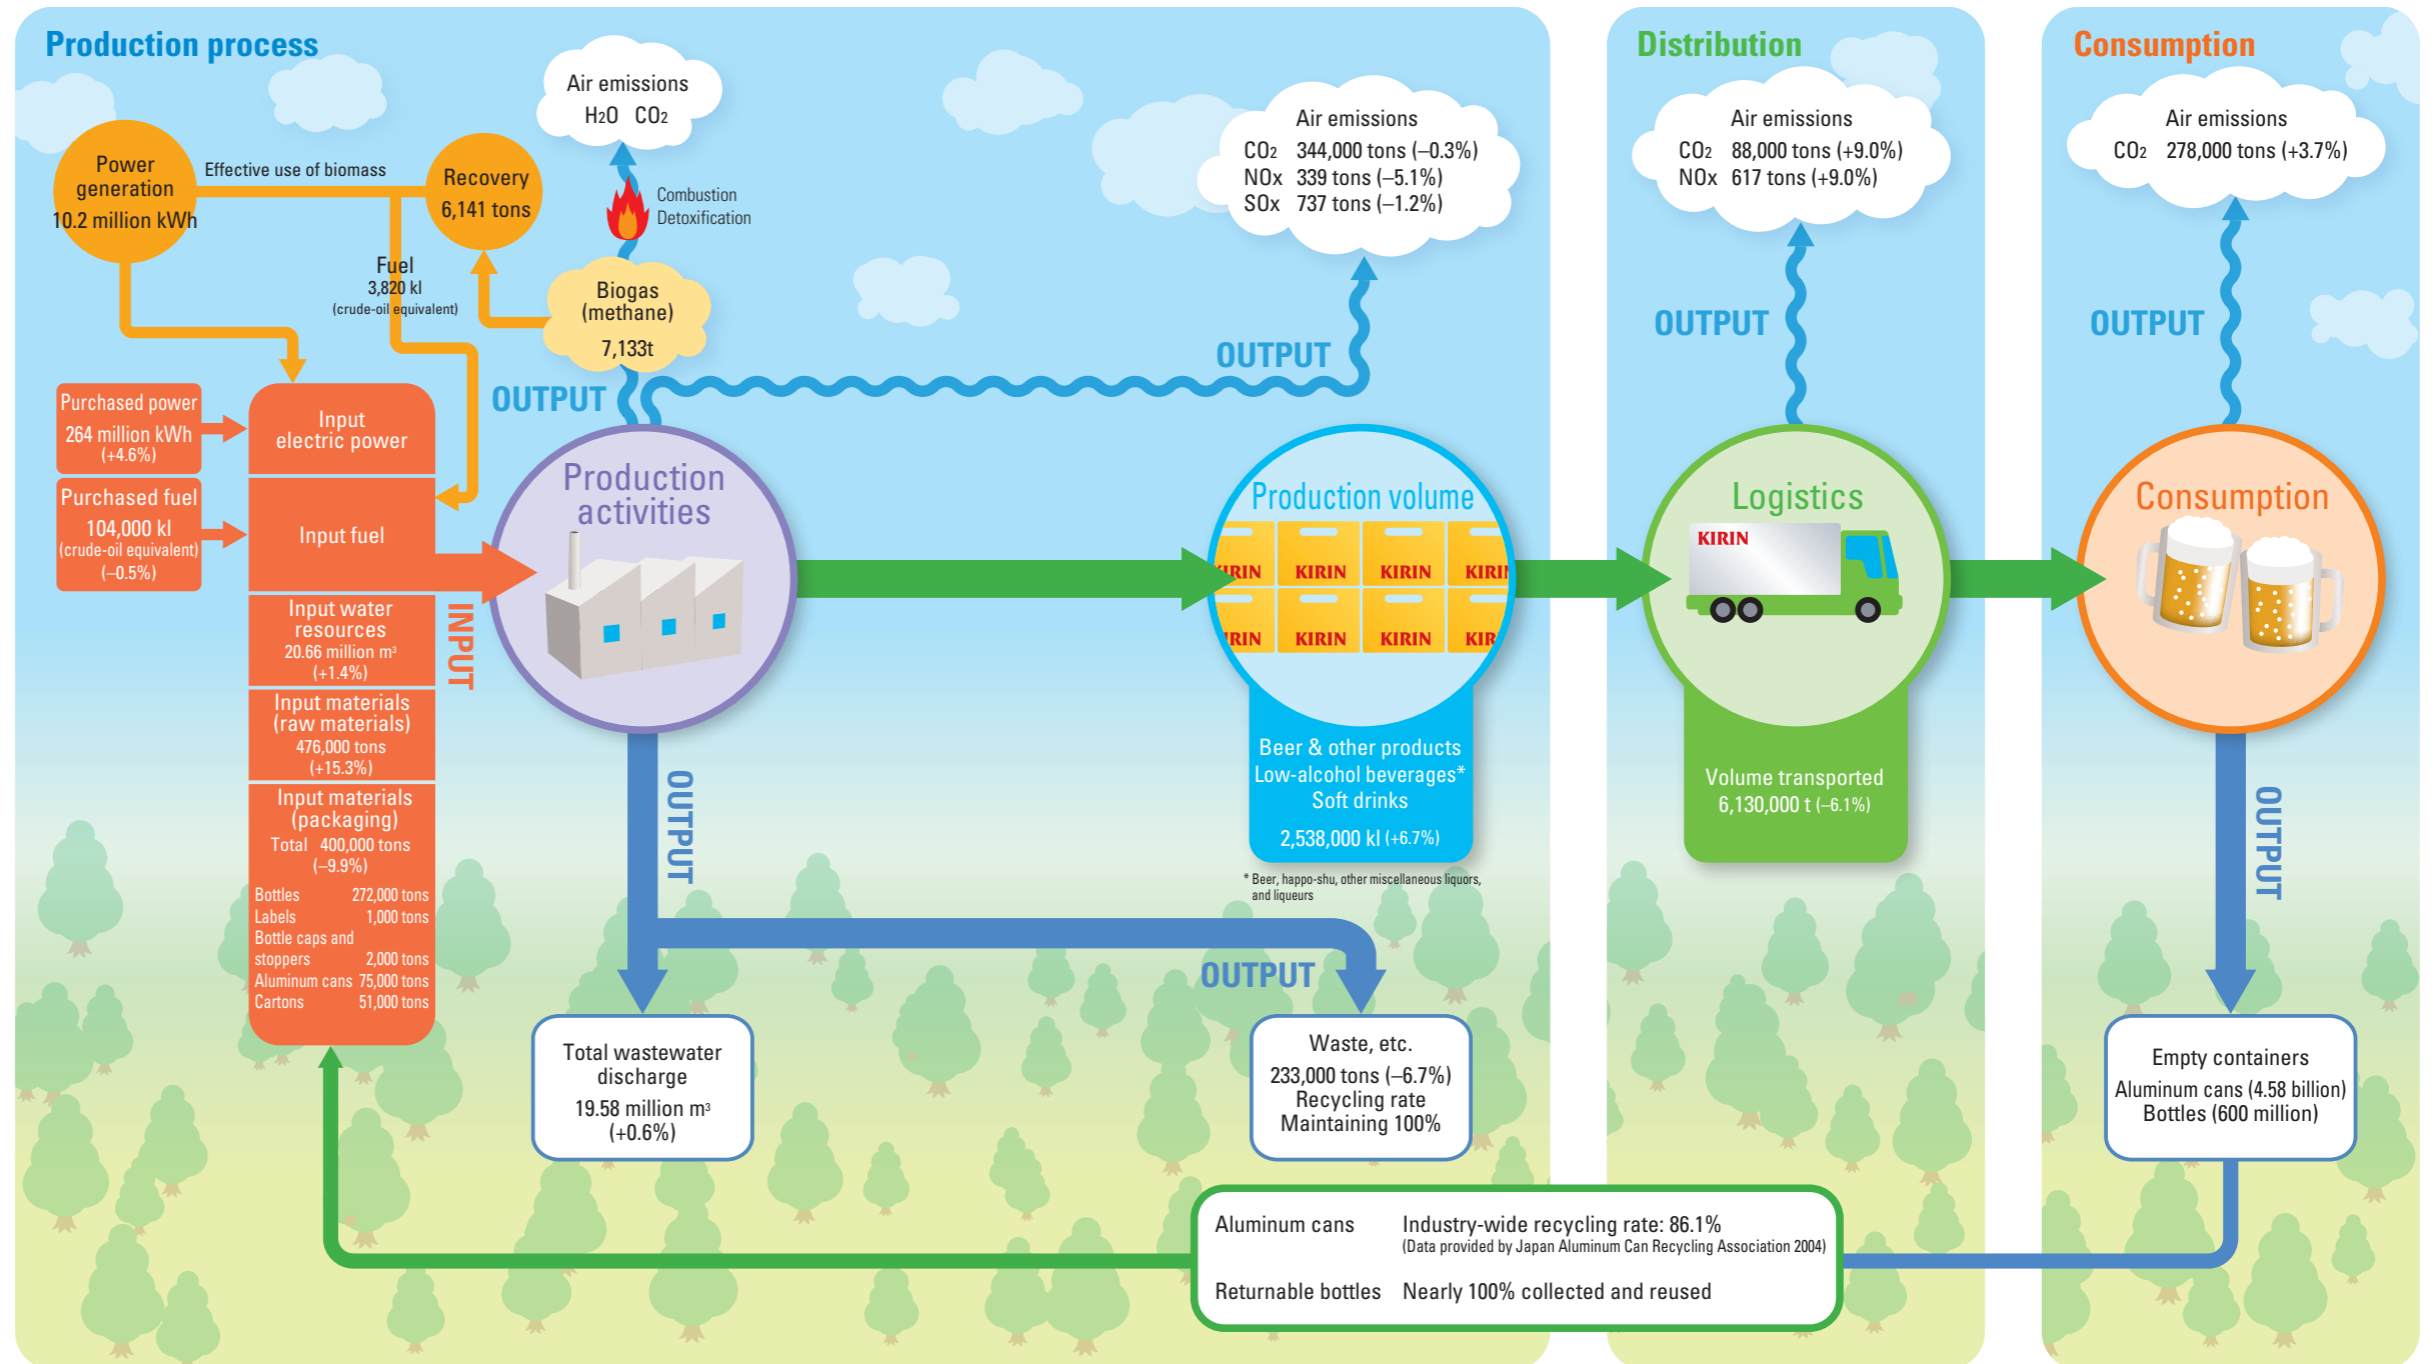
Production process

Distribution

Consumption

Air emissions
$H_2O$ $CO_2$

Power generation
10.2 million kWh

Effective use of biomass

Recovery
6,141 tons

Combustion
Detoxification

Air emissions
$CO_2$ 344,000 tons (–0.3%)
NOx 339 tons (–5.1%)
SOx 737 tons (–1.2%)

Air emissions
$CO_2$ 88,000 tons (+9.0%)
NOx 617 tons (+9.0%)

Air emissions
$CO_2$ 278,000 tons (+3.7%)

Fuel
3,820 kl
(crude-oil equivalent)

Biogas
(methane)
7,133t

OUTPUT

OUTPUT

OUTPUT

OUTPUT

Purchased power
264 million kWh
(+4.6%)

Input electric power

Purchased fuel
104,000 kl
(crude-oil equivalent)
(–0.5%)

Input fuel

Production activities

Production volume

KIRIN KIRIN KIRIN KIRIN
KIRIN KIRIN KIRIN KIR

Logistics

KIRIN

Consumption

Input water resources
20.66 million m³
(+1.4%)

INPUT

Input materials
(raw materials)
476,000 tons
(+15.3%)

Input materials
(packaging)
Total 400,000 tons
(–9.9%)

| Bottles | 272,000 tons |
|---|---|
| Labels | 1,000 tons |
| Bottle caps and stoppers | 2,000 tons |
| Aluminum cans | 75,000 tons |
| Cartons | 51,000 tons |

OUTPUT

Beer & other products
Low-alcohol beverages*
Soft drinks
2,538,000 kl (+6.7%)

* Beer, happo-shu, other miscellaneous liquors, and liqueurs

Volume transported
6,130,000 t (–6.1%)

OUTPUT

OUTPUT

Total wastewater discharge
19.58 million m³
(+0.6%)

Waste, etc.
233,000 tons (–6.7%)
Recycling rate
Maintaining 100%

Empty containers
Aluminum cans (4.58 billion)
Bottles (600 million)

Aluminum cans Industry-wide recycling rate: 86.1%
(Data provided by Japan Aluminum Can Recycling Association 2004)

Returnable bottles Nearly 100% collected and reused